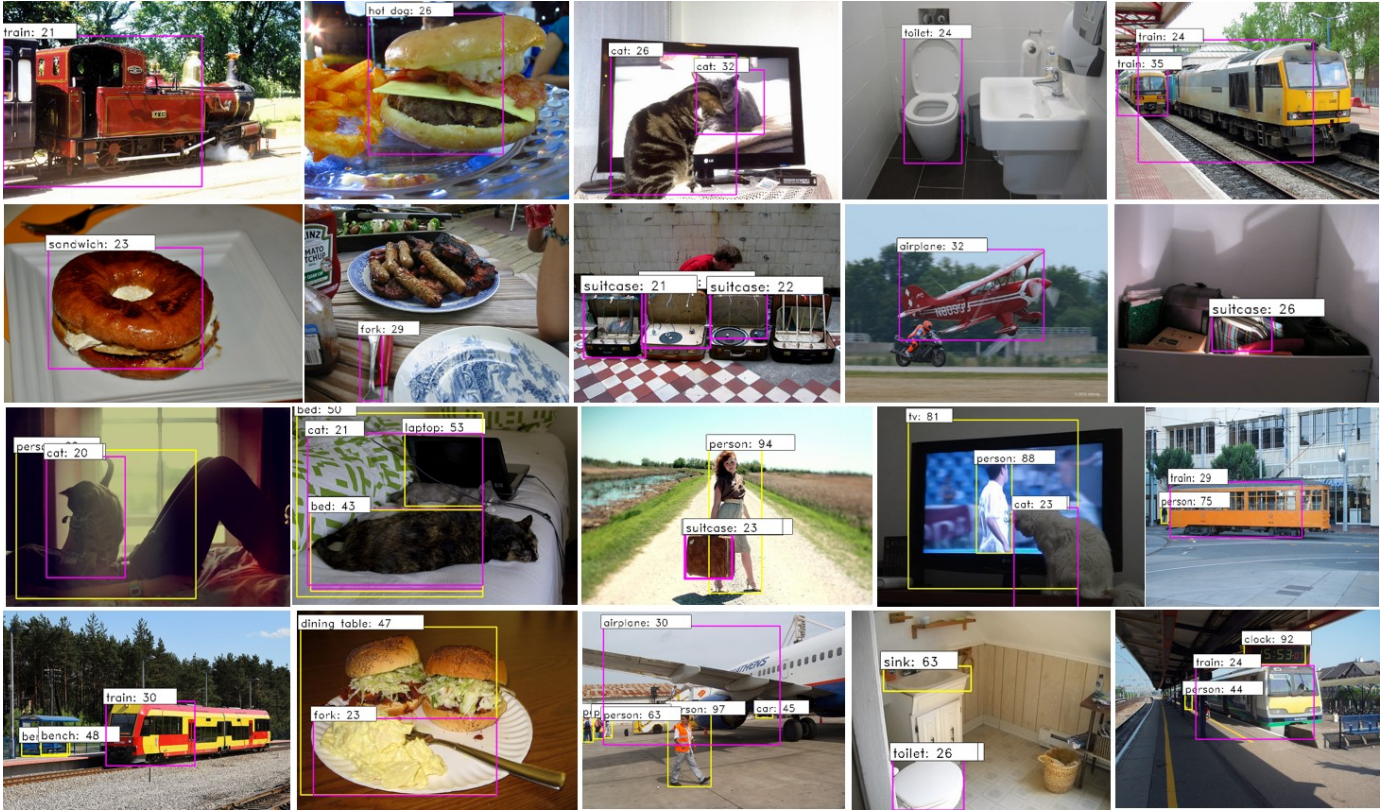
train: 21

hot dog: 26

cat: 26
cat: 32

toilet: 24

train: 24
train: 35

sandwich: 23

fork: 29

suitcase: 21
suitcase: 22

airplane: 32

suitcase: 26

person: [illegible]
cat: 20

bed: 50
cat: 21
laptop: 53
bed: 43

person: 94
suitcase: 23

tv: 81
person: 88
cat: 23

train: 29
person: 75

train: 30
be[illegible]
bench: 48

dining table: 47
fork: 23

airplane: 30
p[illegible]
person: 63
person: 97
car: 45

sink: 63
toilet: 26

clock: 92
train: 24
person: 44